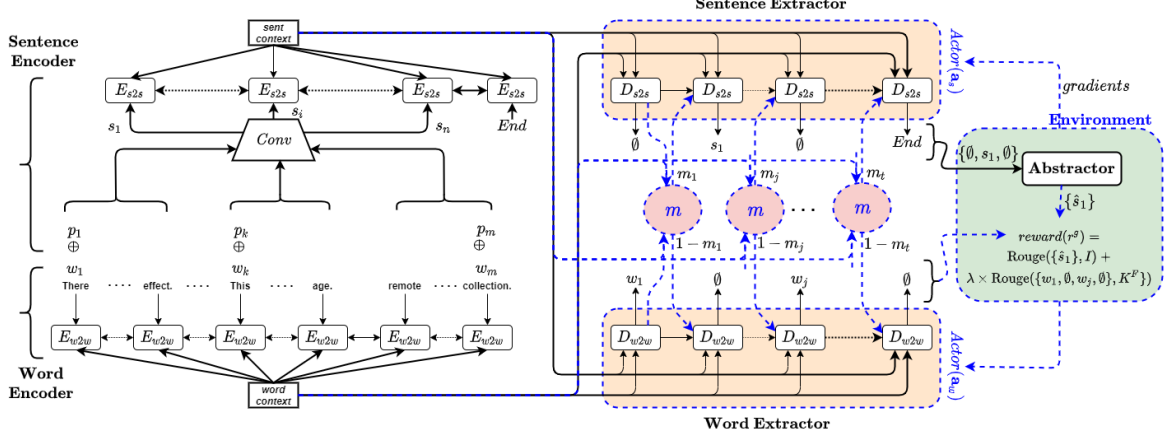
Sentence Extractor

sent context

Sentence Encoder

$E_{s2s}$ $E_{s2s}$ $E_{s2s}$ $E_{s2s}$

$s_1$ $s_i$ $s_n$ $End$

$Conv$

$p_1$ $\oplus$ $p_k$ $\oplus$ $p_m$ $\oplus$

$w_1$ $w_k$ $w_m$

There ····· effect. ····· This ····· age. remote ····· collection.

$E_{w2w}$ $E_{w2w}$ $E_{w2w}$ $E_{w2w}$ $E_{w2w}$ $E_{w2w}$

Word Encoder

word context

$Actor(\mathbf{a}_s)$

$D_{s2s}$ $D_{s2s}$ $D_{s2s}$ $D_{s2s}$

$\emptyset$ $s_1$ $\emptyset$ $End$

gradients

Environment

$\{\emptyset, s_1, \emptyset\}$

Abstractor

$\{\hat{s}_1\}$

$m_1$ $m_j$ $m_t$

$m$ $m$ ··· $m$

$1-m_1$ $1-m_j$ $1-m_t$

$reward(r^s) =$ $\text{Rouge}(\{\hat{s}_1\}, I) +$ $\lambda \times \text{Rouge}(\{w_1, \emptyset, w_j, \emptyset\}, K^p\})$

$w_1$ $\emptyset$ $w_j$ $\emptyset$

$D_{w2w}$ $D_{w2w}$ $D_{w2w}$ $D_{w2w}$

$Actor(\mathbf{a}_w)$

Word Extractor